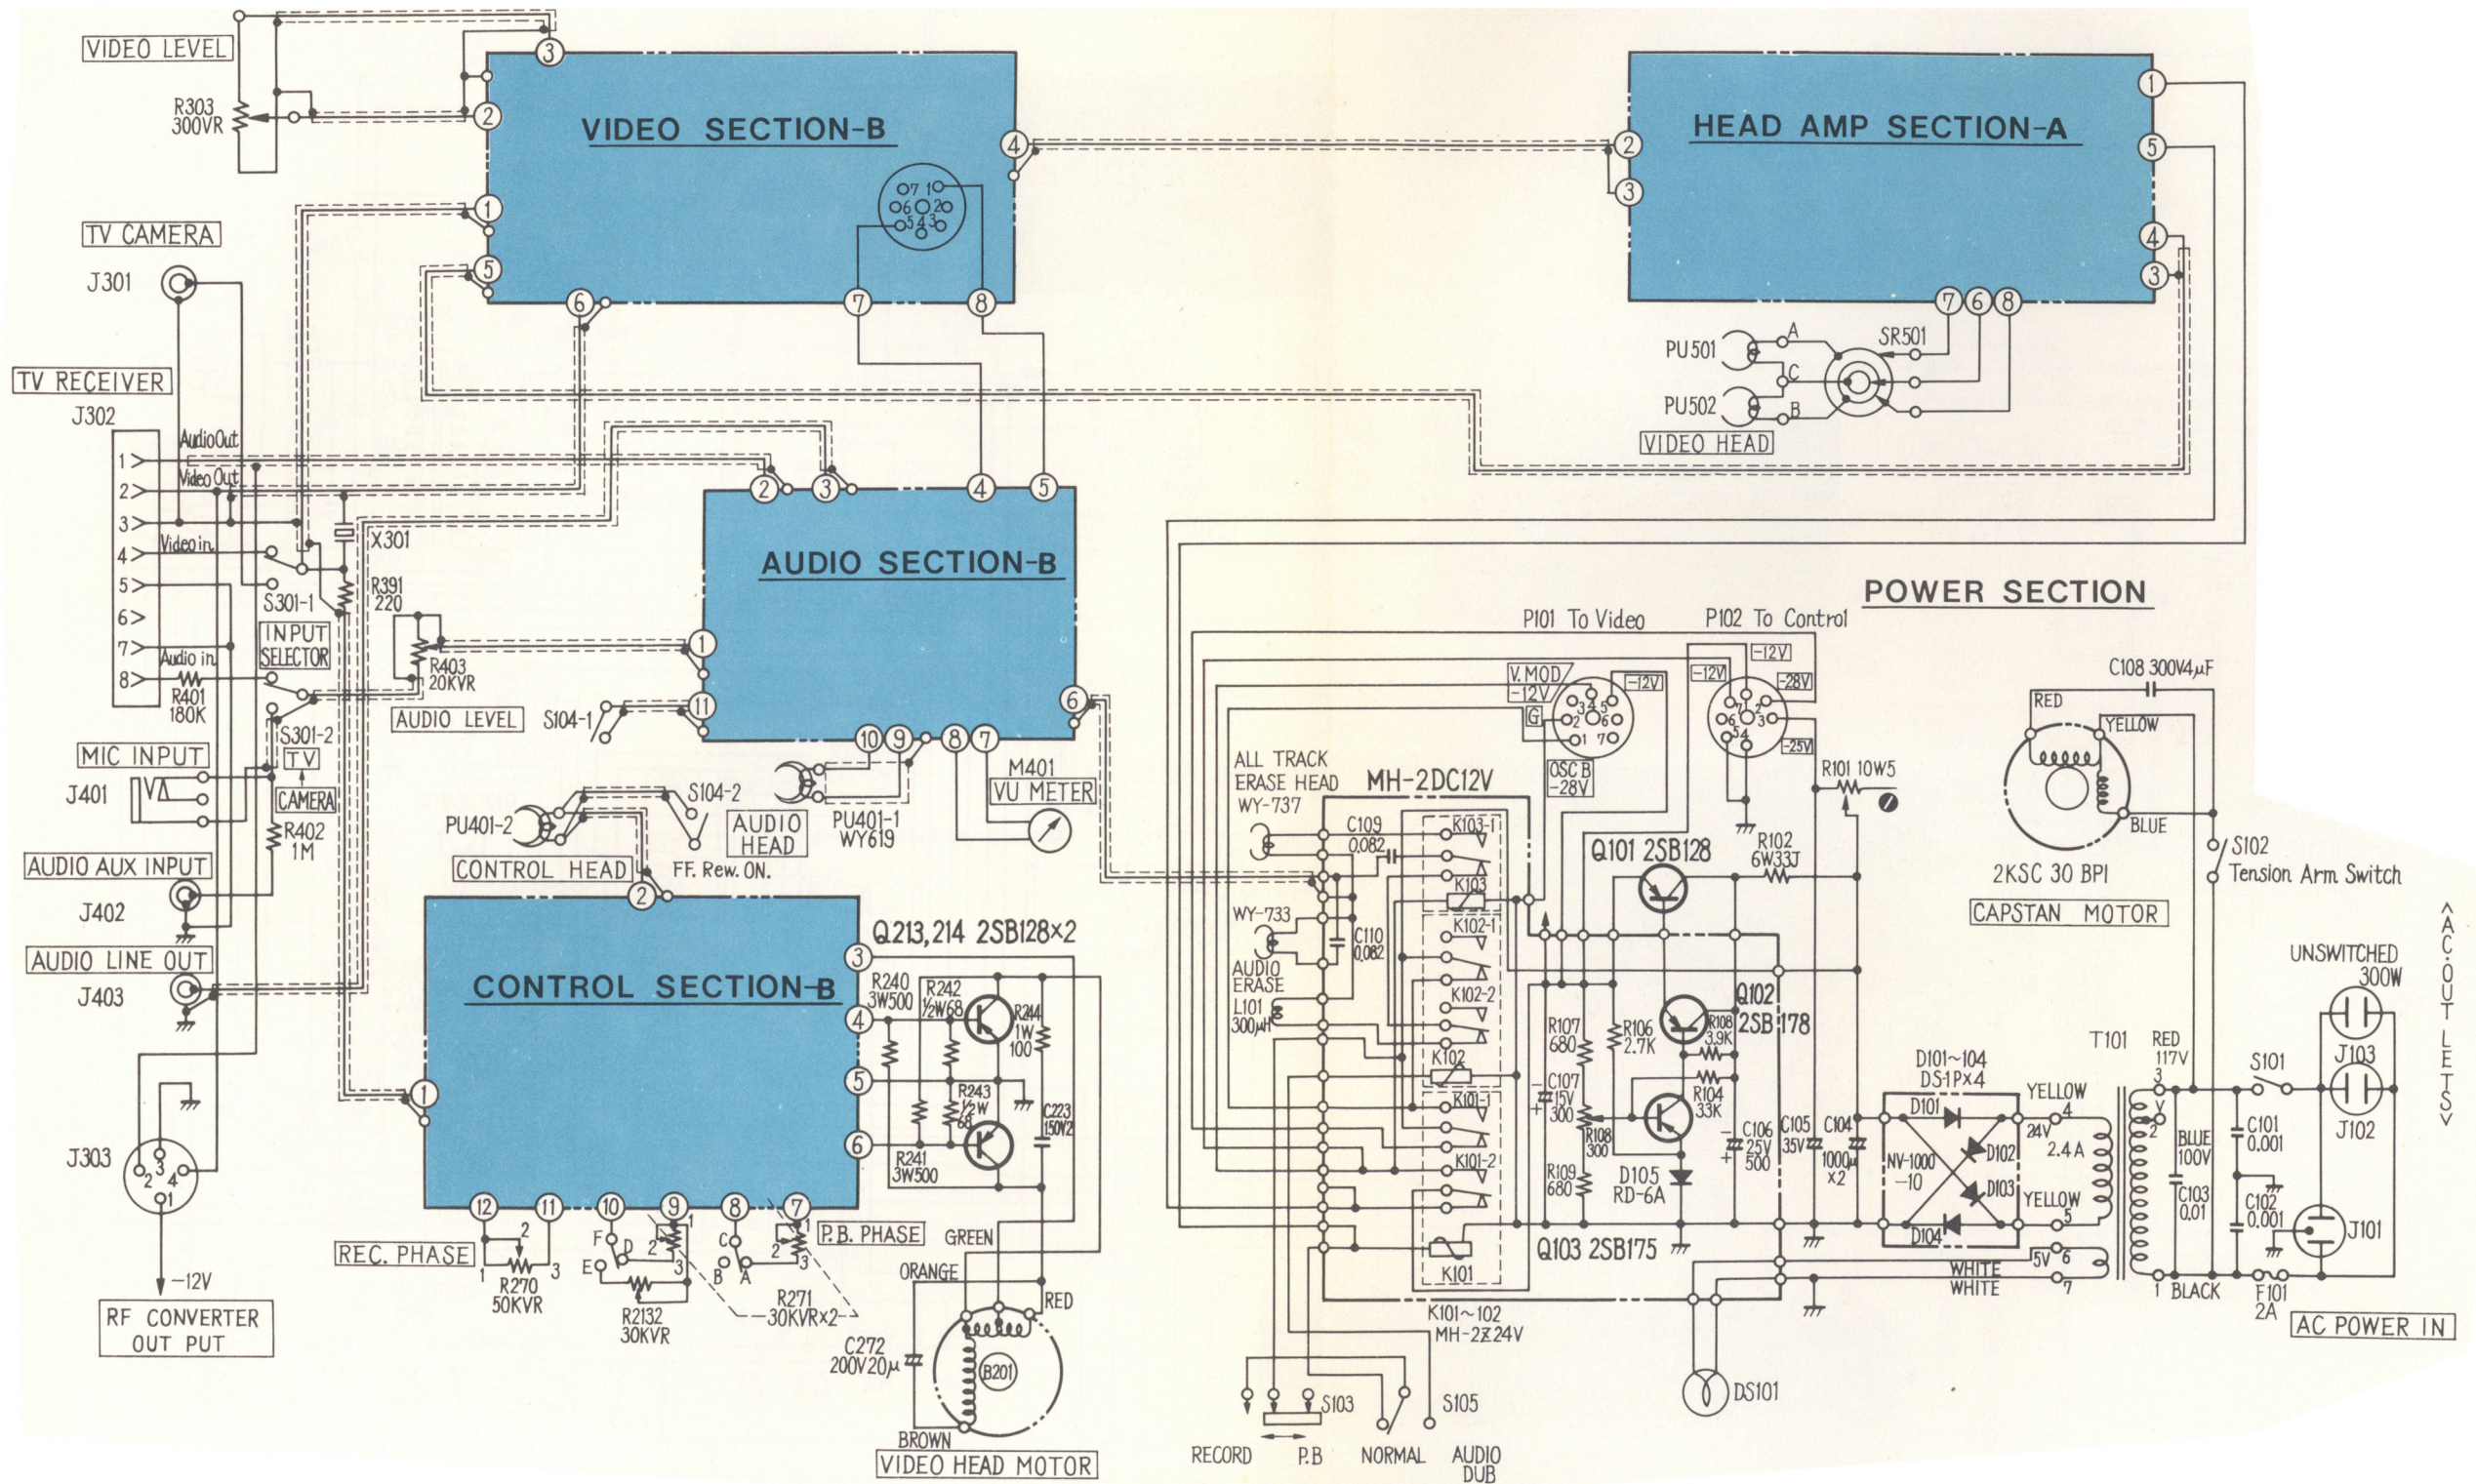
VIDEO LEVEL
R303
300VR
VIDEO SECTION-B
HEAD AMP SECTION-A
TV CAMERA
J301
TV RECEIVER
J302
Audio Out
Video Out
Video in
Audio in
1
2
3
4
5
6
7
8
X301
R391
220
S301-1
INPUT SELECTOR
R401
180K
R403
20KVR
AUDIO LEVEL
S104-1
AUDIO SECTION-B
S301-2
TV
CAMERA
MIC INPUT
J401
R402
1M
AUDIO AUX INPUT
J402
AUDIO LINE OUT
J403
PU401-2
S104-2
CONTROL HEAD
FF. Rew. ON.
AUDIO HEAD
PU401-1
WY619
M401
VU METER
CONTROL SECTION-B
Q213, 214 2SB128×2
R240
3W500
R242
½W68
R244
1W
100
R243
½W
68
R241
3W500
C223
150V2
J303
-12V
RF CONVERTER
OUT PUT
REC. PHASE
R270
50KVR
R2132
30KVR
P.B. PHASE
R271
30KVR×2
GREEN
ORANGE
RED
C272
200V20µ
B201
BROWN
VIDEO HEAD MOTOR
PU501
PU502
SR501
A
B
C
VIDEO HEAD
POWER SECTION
P101 To Video
P102 To Control
V.MOD
-12V
G
-12V
OSC B
-28V
-12V
-12V
-28V
-25V
C108 300V4µF
RED
YELLOW
BLUE
ALL TRACK
ERASE HEAD
WY-737
MH-2DC12V
C109
0.082
K103-1
K103
R101 10W5
R102
6W33J
Q101 2SB128
2KSC 30 BPI
CAPSTAN MOTOR
S102
Tension Arm Switch
WY-733
AUDIO
ERASE
C110
0.082
K102-1
K102-2
K102
L101
300µH
R107
680
R106
2.7K
Q102
2SB178
R108
3.9K
R104
33K
C107
15V
300
R108
300
R109
680
D105
RD-6A
C106
25V
500
C105
35V
C104
1000µ
×2
K101-1
K101-2
K101
D101~104
DS1P×4
D101
D102
D103
D104
NV-1000
-10
24V
2.4A
YELLOW
YELLOW
5V
WHITE
WHITE
T101
RED
117V
BLUE
100V
C103
0.01
BLACK
C101
0.001
C102
0.001
S101
F101
2A
UNSWITCHED
300W
J103
J102
J101
AC OUT LETS
AC POWER IN
Q103 2SB175
K101~102
MH-2Σ24V
S103
S105
DS101
RECORD
P.B
NORMAL
AUDIO
DUB